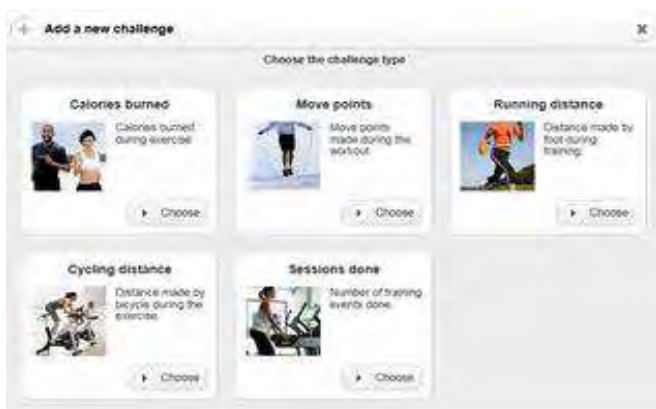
+ Add a new challenge

×

Choose the challenge type

Calories burned

Calories burned during exercise

Choose

Move points

Move points made during the workout

Choose

Running distance

Distance made by foot during training.

Choose

Cycling distance

Distance made by bicycle during the exercise.

Choose

Sessions done

Number of training events done.

Choose